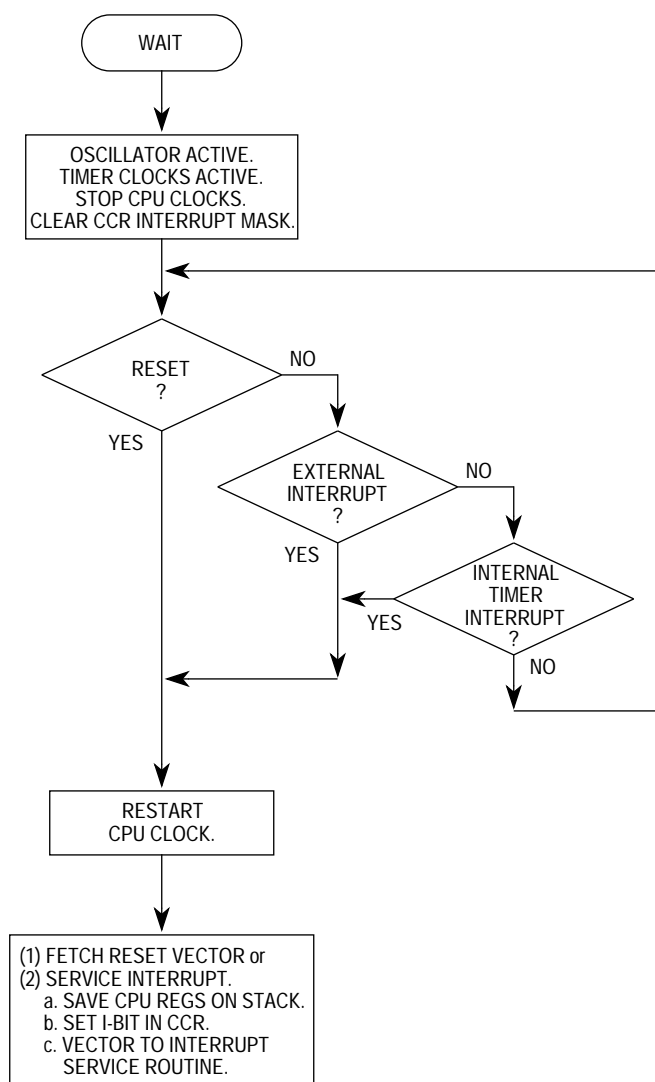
WAIT

OSCILLATOR ACTIVE.
TIMER CLOCKS ACTIVE.
STOP CPU CLOCKS.
CLEAR CCR INTERRUPT MASK.

RESET
?

NO

YES

EXTERNAL
INTERRUPT
?

NO

YES

INTERNAL
TIMER
INTERRUPT
?

YES

NO

RESTART
CPU CLOCK.

(1) FETCH RESET VECTOR or
(2) SERVICE INTERRUPT.
a. SAVE CPU REGS ON STACK.
b. SET I-BIT IN CCR.
c. VECTOR TO INTERRUPT
SERVICE ROUTINE.